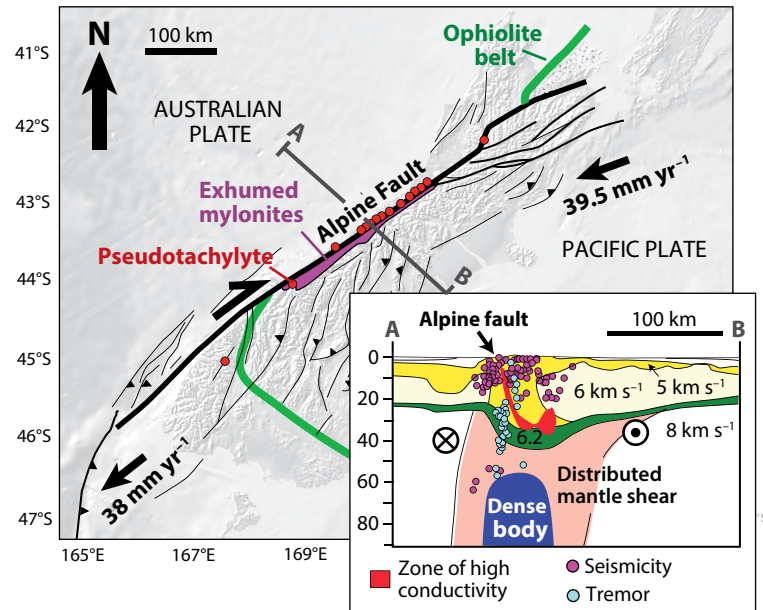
N

100 km

Ophiolite belt

41°S

42°S

43°S

44°S

45°S

46°S

47°S

AUSTRALIAN PLATE

A

Exhumed mylonites

Alpine Fault

Pseudotachylyte

39.5 mm yr$^{-1}$

PACIFIC PLATE

B

38 mm yr$^{-1}$

165°E

167°E

169°E

A

Alpine fault

100 km

B

0

20

40

60

80

6 km s$^{-1}$

5 km s$^{-1}$

8 km s$^{-1}$

6.2

Distributed mantle shear

Dense body

Zone of high conductivity

Seismicity

Tremor